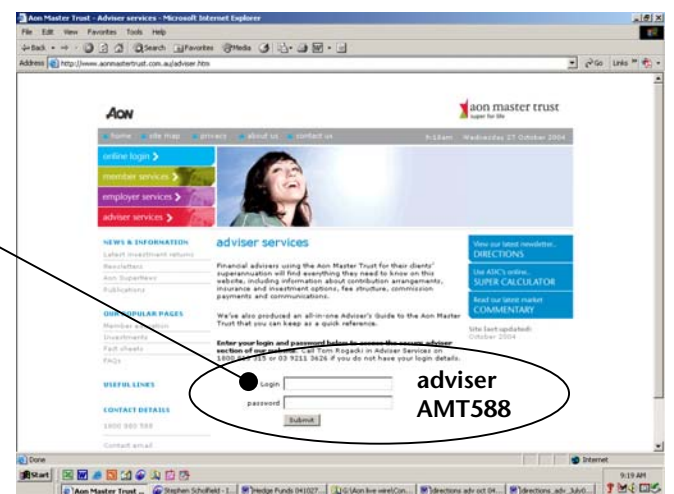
Aon Master Trust - Adviser services - Microsoft Internet Explorer

File Edit View Favorites Tools Help

Back Search Favorites Media

Address http://www.aonmastertrust.com.au/adviser.htm

Go Links

AON

aon master trust
super for life

home site map privacy about us contact us 9:18am Wednesday 27 October 2004

online login
member services
employer services
adviser services

NEWS & INFORMATION
Latest investment returns
Newsletters
Aon SuperNews
Publications

OUR POPULAR PAGES
Member education
Investments
Fact sheets
FAQs

USEFUL LINKS

CONTACT DETAILS
1800 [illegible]

Contact email

adviser services

Financial advisers using the Aon Master Trust for their clients' superannuation will find everything they need to know on this website, including information about contribution arrangements, insurance and investment options, fee structure, commission payments and communications.

We've also produced an all-in-one Adviser's Guide to the Aon Master Trust that you can keep as a quick reference.

Enter your login and password below to access the secure adviser section of our website. Call Tom Rogacki in Adviser Services on 1800 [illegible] 315 or 03 9211 3626 if you do not have your login details.

Login
password
Submit

adviser
AMT588

View our latest newsletter...
DIRECTIONS

Use ASIC's online...
SUPER CALCULATOR

Read our latest market
COMMENTARY

Site last updated:
October 2004

Done
Internet

Start
Aon Master Trust ...
Stephen Schofield - I...
Hedge Funds 041027...
G:\Aon live wire\Con...
directions adv oct 04...
directions adv Julv0...
9:19 AM